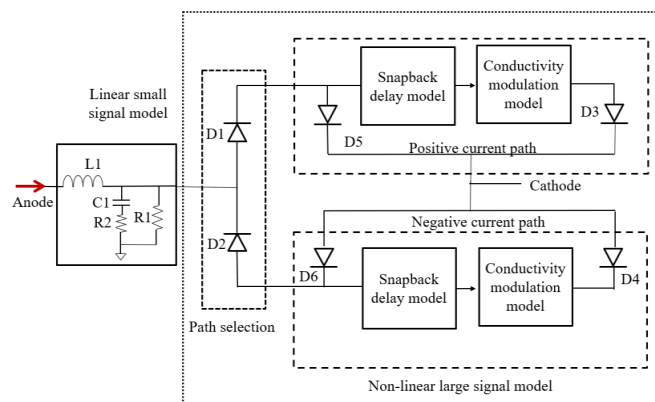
Linear small signal model

Anode

L1

C1

R2

R1

D1

D2

Path selection

Snapback delay model

Conductivity modulation model

D5

D3

Positive current path

Cathode

Negative current path

D6

Snapback delay model

Conductivity modulation model

D4

Non-linear large signal model